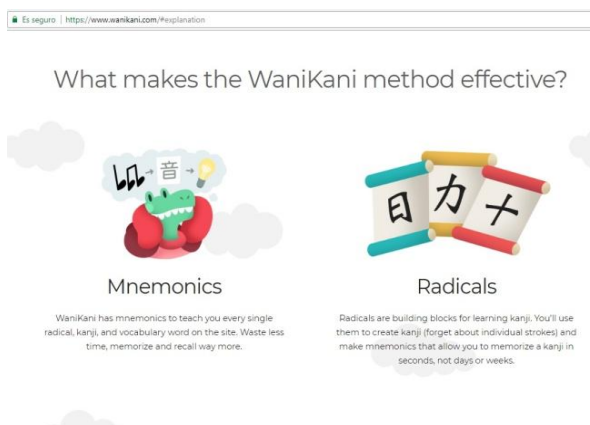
Es seguro | https://www.wanikani.com/#explanation

What makes the WaniKani method effective?

音

日 力 十

Mnemonics

WaniKani has mnemonics to teach you every single radical, kanji, and vocabulary word on the site. Waste less time, memorize and recall way more.

Radicals

Radicals are building blocks for learning kanji. You'll use them to create kanji (forget about individual strokes) and make mnemonics that allow you to memorize a kanji in seconds, not days or weeks.